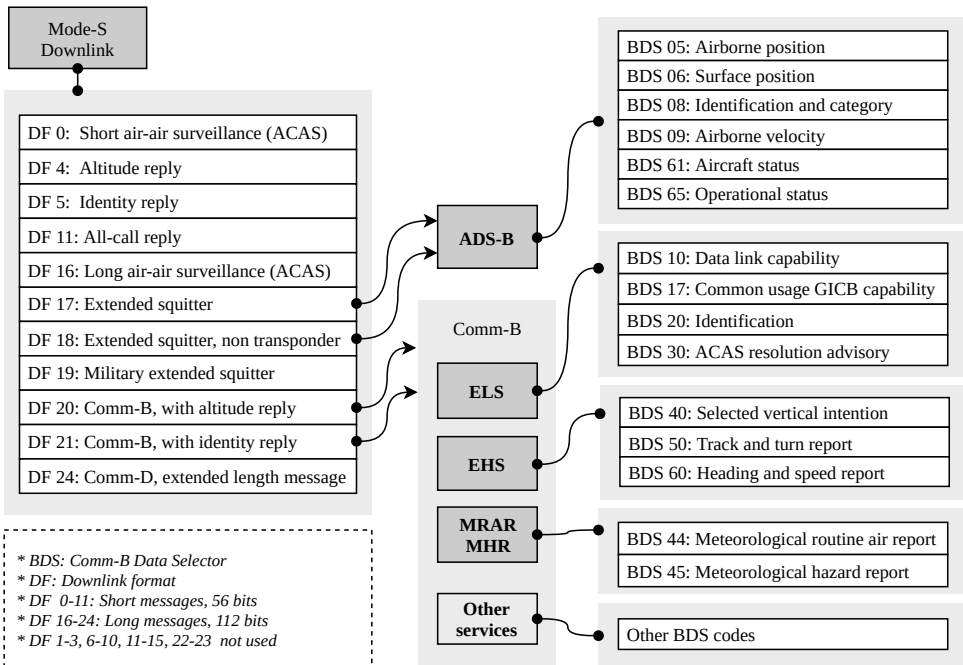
Mode-S Downlink

DF 0: Short air-air surveillance (ACAS)
DF 4: Altitude reply
DF 5: Identity reply
DF 11: All-call reply
DF 16: Long air-air surveillance (ACAS)
DF 17: Extended squitter
DF 18: Extended squitter, non transponder
DF 19: Military extended squitter
DF 20: Comm-B, with altitude reply
DF 21: Comm-B, with identity reply
DF 24: Comm-D, extended length message

ADS-B

Comm-B
ELS
EHS
MRAR MHR
Other services

BDS 05: Airborne position
BDS 06: Surface position
BDS 08: Identification and category
BDS 09: Airborne velocity
BDS 61: Aircraft status
BDS 65: Operational status

BDS 10: Data link capability
BDS 17: Common usage GICB capability
BDS 20: Identification
BDS 30: ACAS resolution advisory

BDS 40: Selected vertical intention
BDS 50: Track and turn report
BDS 60: Heading and speed report

BDS 44: Meteorological routine air report
BDS 45: Meteorological hazard report

Other BDS codes

* BDS: Comm-B Data Selector
* DF: Downlink format
* DF 0-11: Short messages, 56 bits
* DF 16-24: Long messages, 112 bits
* DF 1-3, 6-10, 11-15, 22-23 not used